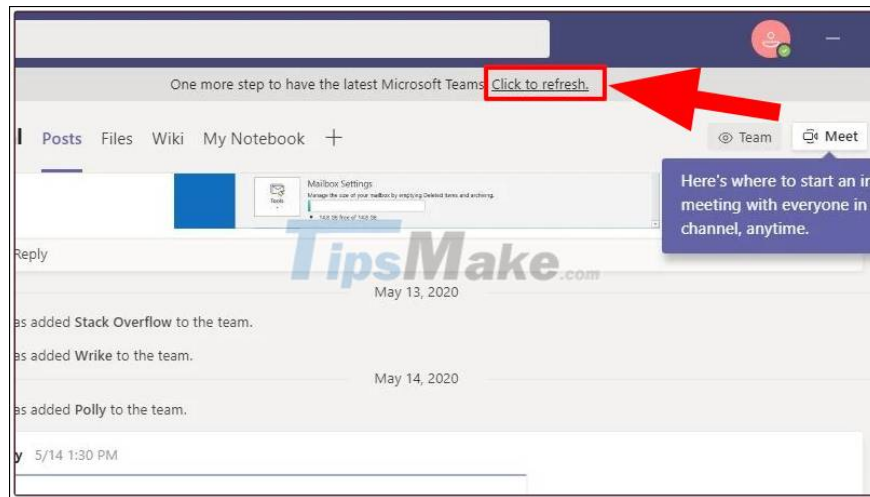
One more step to have the latest Microsoft Teams Click to refresh.

l Posts Files Wiki My Notebook +

Team Meet

Mailbox Settings
Manage the size of your mailbox by emptying Deleted Items and archiving.
Tools
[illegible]

Here's where to start an i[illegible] meeting with everyone in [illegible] channel, anytime.

Reply

TipsMake.com

May 13, 2020

as added Stack Overflow to the team.

as added Wrike to the team.

May 14, 2020

as added Polly to the team.

y 5/14 1:30 PM